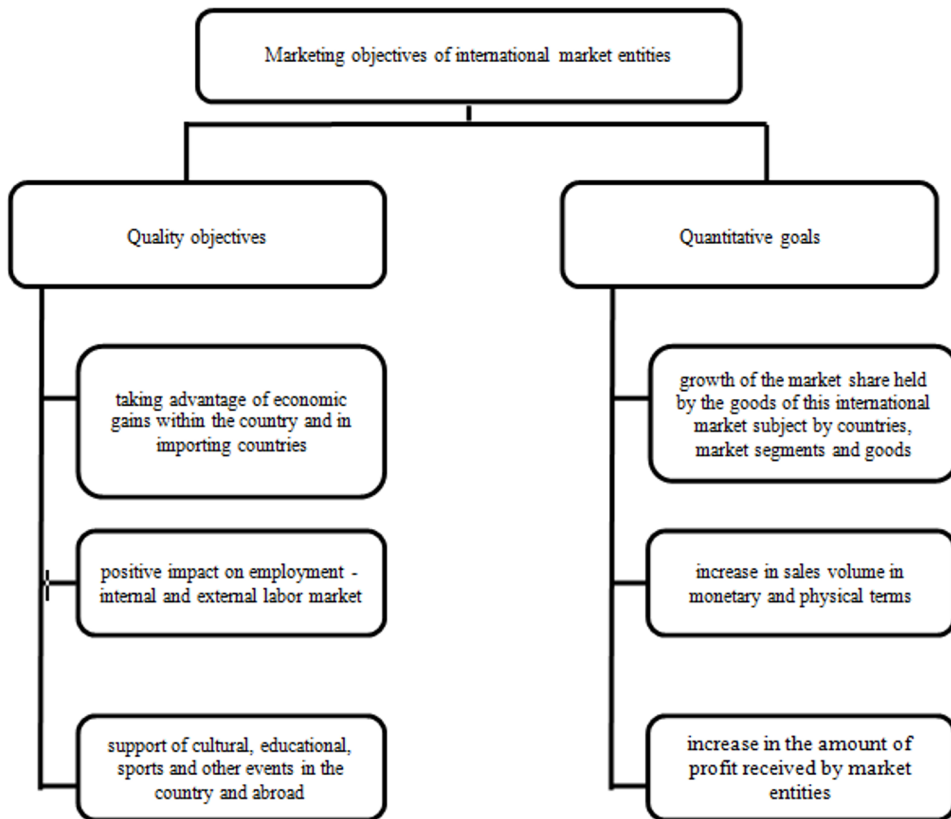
Marketing objectives of international market entities

Quality objectives

taking advantage of economic gains within the country and in importing countries

positive impact on employment - internal and external labor market

support of cultural, educational, sports and other events in the country and abroad

Quantitative goals

growth of the market share held by the goods of this international market subject by countries, market segments and goods

increase in sales volume in monetary and physical terms

increase in the amount of profit received by market entities